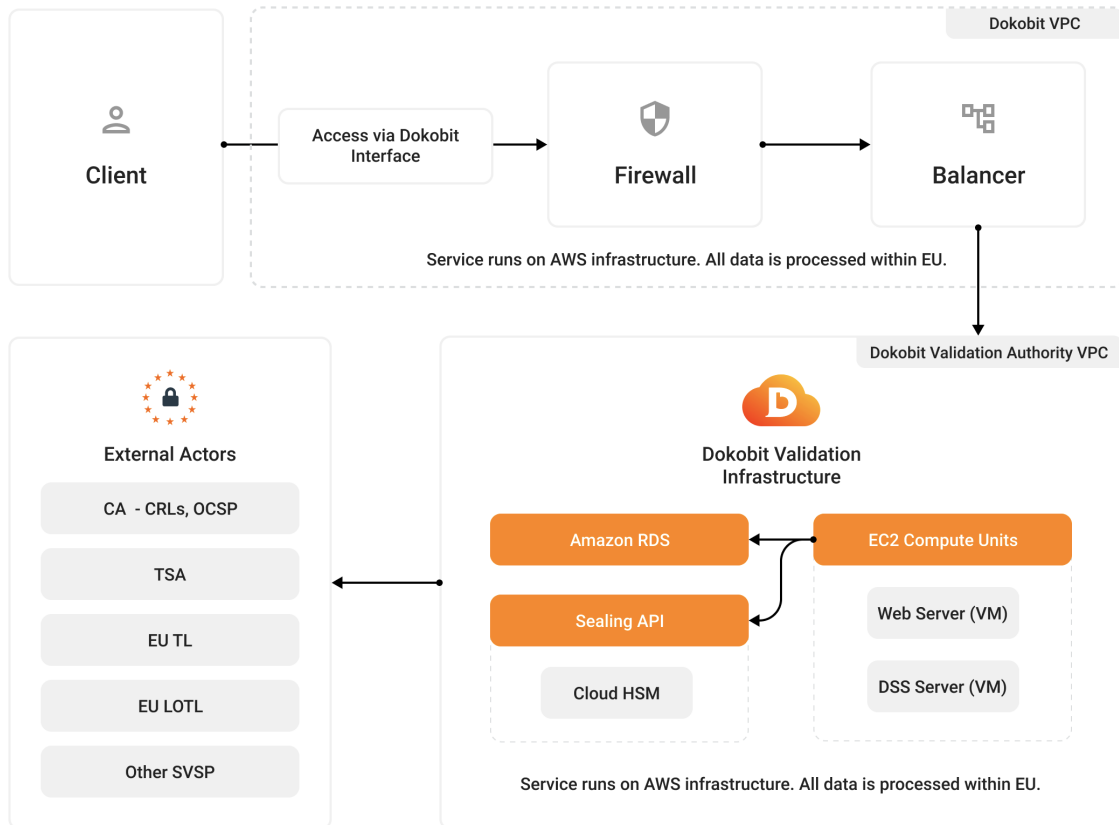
Dokobit VPC

Client

Access via Dokobit Interface

Firewall

Balancer

Service runs on AWS infrastructure. All data is processed within EU.

Dokobit Validation Authority VPC

External Actors

CA - CRLs, OCSP

TSA

EU TL

EU LOTL

Other SVSP

Dokobit Validation Infrastructure

Amazon RDS

EC2 Compute Units

Sealing API

Web Server (VM)

Cloud HSM

DSS Server (VM)

Service runs on AWS infrastructure. All data is processed within EU.